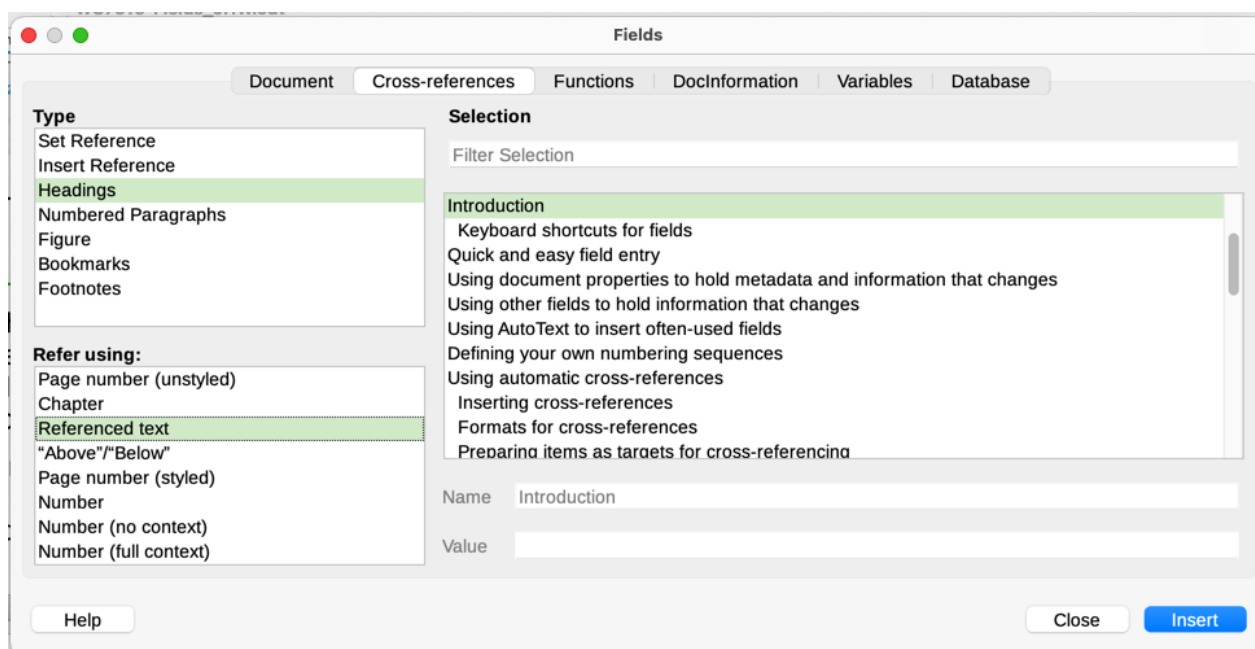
Fields

Document
Cross-references
Functions
DocInformation
Variables
Database

Type
Set Reference
Insert Reference
Headings
Numbered Paragraphs
Figure
Bookmarks
Footnotes

Refer using:
Page number (unstyled)
Chapter
Referenced text
“Above”/“Below”
Page number (styled)
Number
Number (no context)
Number (full context)

Selection
Filter Selection

Introduction
Keyboard shortcuts for fields
Quick and easy field entry
Using document properties to hold metadata and information that changes
Using other fields to hold information that changes
Using AutoText to insert often-used fields
Defining your own numbering sequences
Using automatic cross-references
Inserting cross-references
Formats for cross-references
Preparing items as targets for cross-referencing

Name Introduction

Value

Help

Close
Insert